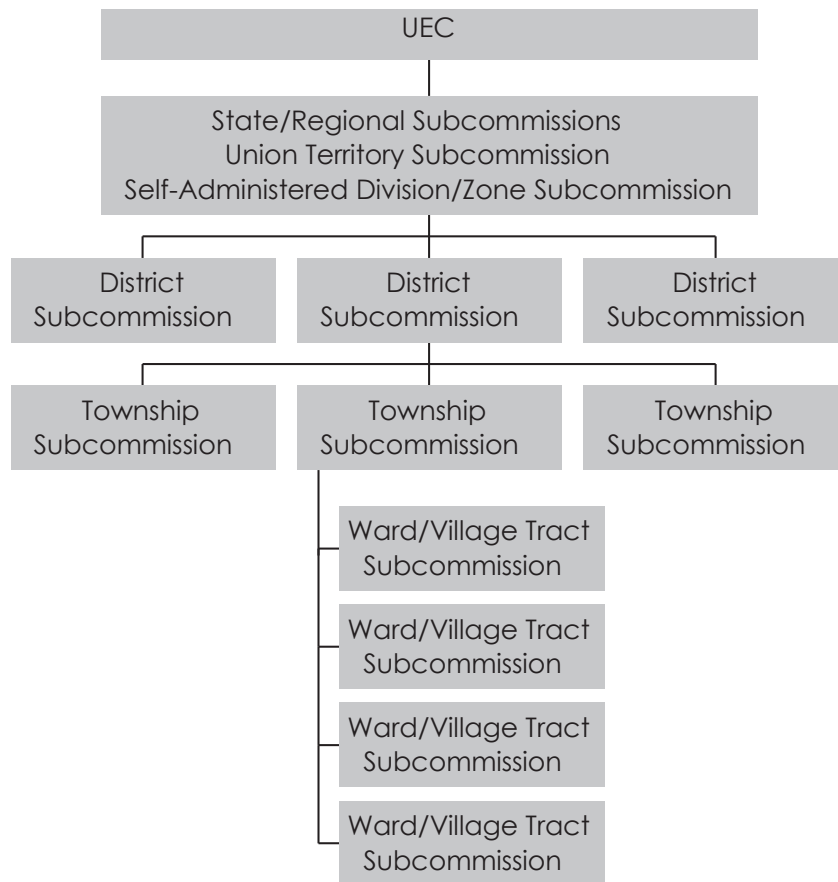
UEC

State/Regional Subcommissions
Union Territory Subcommission
Self-Administered Division/Zone Subcommission

District Subcommission

District Subcommission

District Subcommission

Township Subcommission

Township Subcommission

Township Subcommission

Ward/Village Tract Subcommission

Ward/Village Tract Subcommission

Ward/Village Tract Subcommission

Ward/Village Tract Subcommission